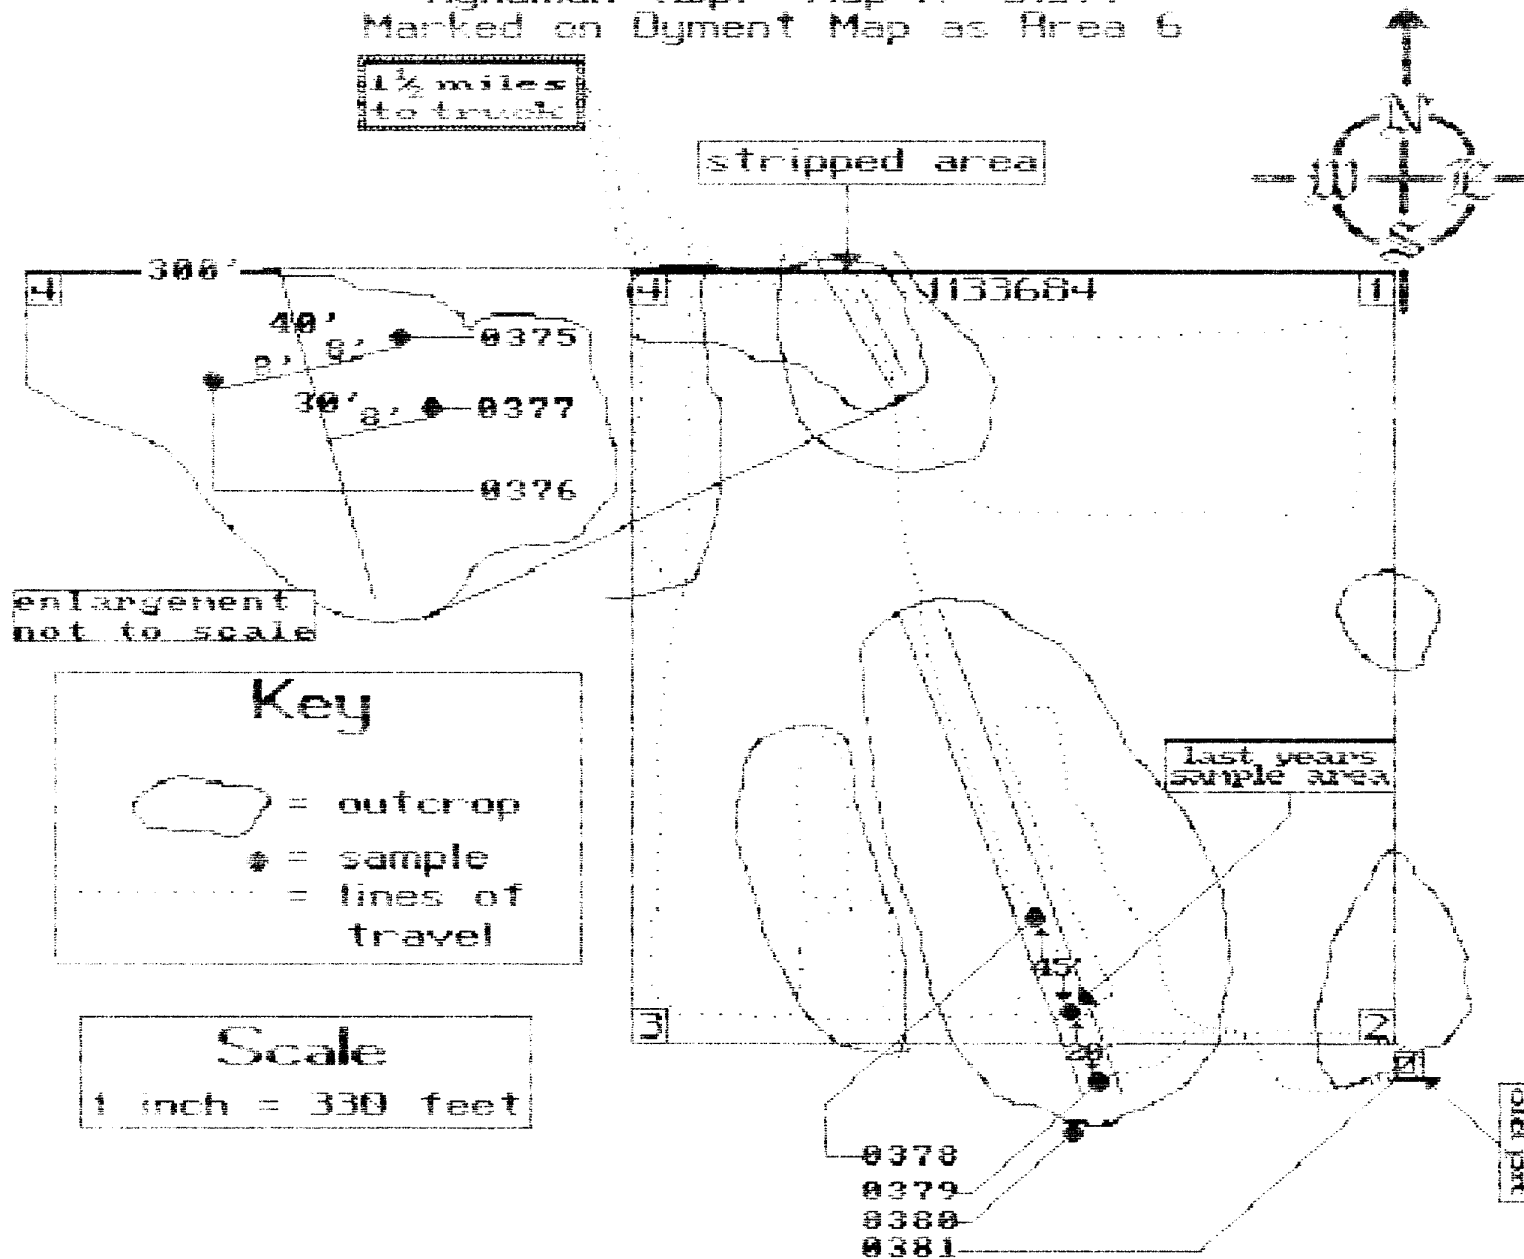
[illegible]
Marked on Dyment Map as Area 6

1½ miles to truck

stripped area

N
W E
S

4 300' 4 1133684 1

40'
8' 8' 0375
8'
30' 8' 0377

0376

enlargement not to scale

Key

= outcrop
= sample
= lines of travel

Scale
1 inch = 330 feet

last years sample area

45'

20'

3 2

0378
0379
0380
0381

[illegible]